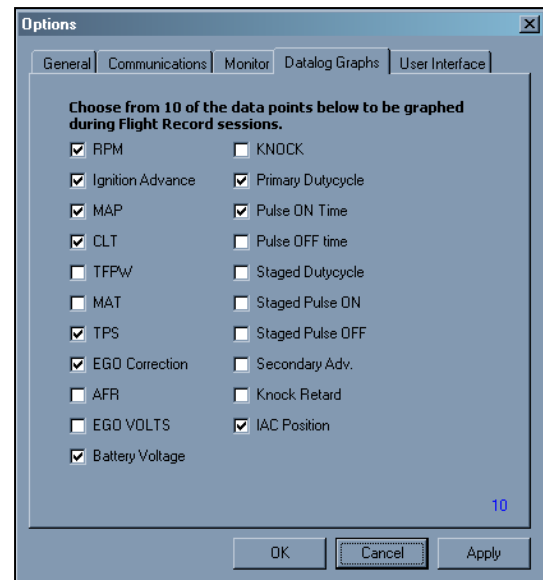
Options

General | Communications | Monitor | Datalog Graphs | User Interface

Choose from 10 of the data points below to be graphed during Flight Record sessions.

☑ RPM
☑ Ignition Advance
☑ MAP
☑ CLT
☐ TFPW
☐ MAT
☑ TPS
☑ EGO Correction
☐ AFR
☐ EGO VOLTS
☑ Battery Voltage

☐ KNOCK
☑ Primary Dutycycle
☑ Pulse ON Time
☐ Pulse OFF time
☐ Staged Dutycycle
☐ Staged Pulse ON
☐ Staged Pulse OFF
☐ Secondary Adv.
☐ Knock Retard
☑ IAC Position

10

OK | Cancel | Apply